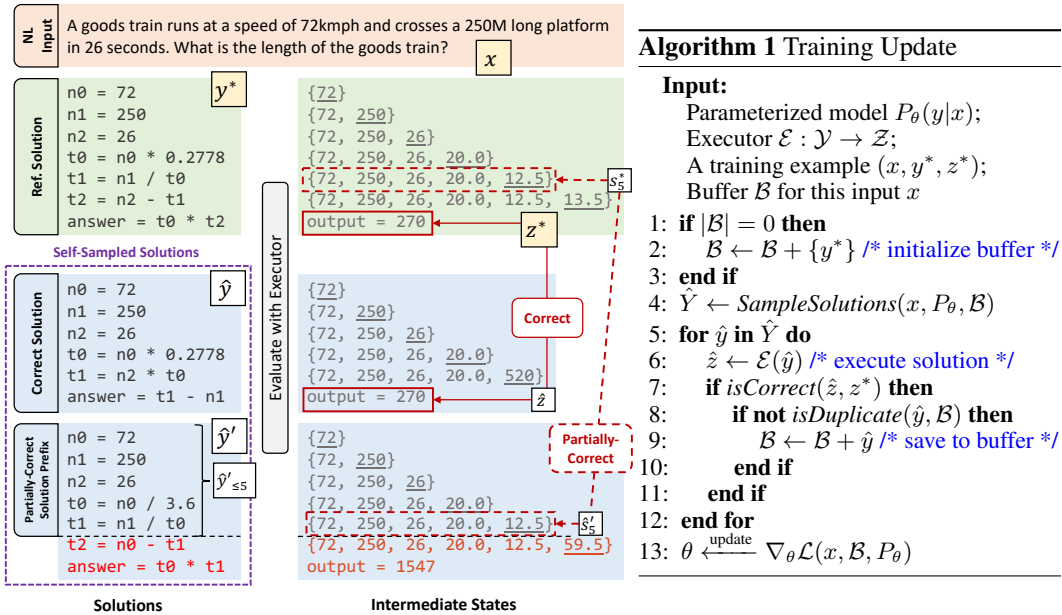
NL Input
A goods train runs at a speed of 72kmph and crosses a 250M long platform in 26 seconds. What is the length of the goods train?
$x$

Ref. Solution
n0 = 72
n1 = 250
n2 = 26
t0 = n0 * 0.2778
t1 = n1 / t0
t2 = n2 - t1
answer = t0 * t2
$y^*$

Self-Sampled Solutions

Correct Solution
n0 = 72
n1 = 250
n2 = 26
t0 = n0 * 0.2778
t1 = n2 * t0
answer = t1 - n1
$\hat{y}$

Partially-Correct Solution Prefix
n0 = 72
n1 = 250
n2 = 26
t0 = n0 / 3.6
t1 = n1 / t0
t2 = n0 - t1
answer = t0 * t1
$\hat{y}'$
$\hat{y}'_{\leq 5}$

Solutions

Evaluate with Executor

{72}
{72, 250}
{72, 250, 26}
{72, 250, 26, 20.0}
{72, 250, 26, 20.0, 12.5}
{72, 250, 26, 20.0, 12.5, 13.5}
output = 270
$s_5^*$
$z^*$
Correct

{72}
{72, 250}
{72, 250, 26}
{72, 250, 26, 20.0}
{72, 250, 26, 20.0, 520}
output = 270
$\hat{z}$

Partially-Correct

{72}
{72, 250}
{72, 250, 26}
{72, 250, 26, 20.0}
{72, 250, 26, 20.0, 12.5}
{72, 250, 26, 20.0, 12.5, 59.5}
output = 1547
$\hat{s}_5'$

Intermediate States

Algorithm 1 Training Update
Input:
Parameterized model $P_\theta(y|x)$;
Executor $\mathcal{E}: \mathcal{Y} \rightarrow \mathcal{Z}$;
A training example $(x, y^*, z^*)$;
Buffer $\mathcal{B}$ for this input $x$
1: if $|\mathcal{B}| = 0$ then
2: $\mathcal{B} \leftarrow \mathcal{B} + \{y^*\}$ /* initialize buffer */
3: end if
4: $\hat{Y} \leftarrow$ SampleSolutions$(x, P_\theta, \mathcal{B})$
5: for $\hat{y}$ in $\hat{Y}$ do
6: $\hat{z} \leftarrow \mathcal{E}(\hat{y})$ /* execute solution */
7: if isCorrect$(\hat{z}, z^*)$ then
8: if not isDuplicate$(\hat{y}, \mathcal{B})$ then
9: $\mathcal{B} \leftarrow \mathcal{B} + \hat{y}$ /* save to buffer */
10: end if
11: end if
12: end for
13: $\theta \xleftarrow{\text{update}} \nabla_\theta \mathcal{L}(x, \mathcal{B}, P_\theta)$